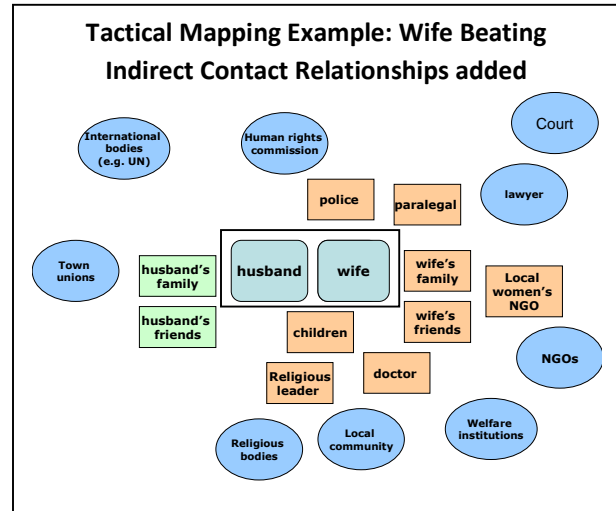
Tactical Mapping Example: Wife Beating
Indirect Contact Relationships added

International bodies (e.g. UN)

Human rights commission

Court

police

paralegal

lawyer

Town unions

husband's family

husband

wife

wife's family

Local women's NGO

husband's friends

children

wife's friends

NGOs

Religious leader

doctor

Religious bodies

Local community

Welfare institutions